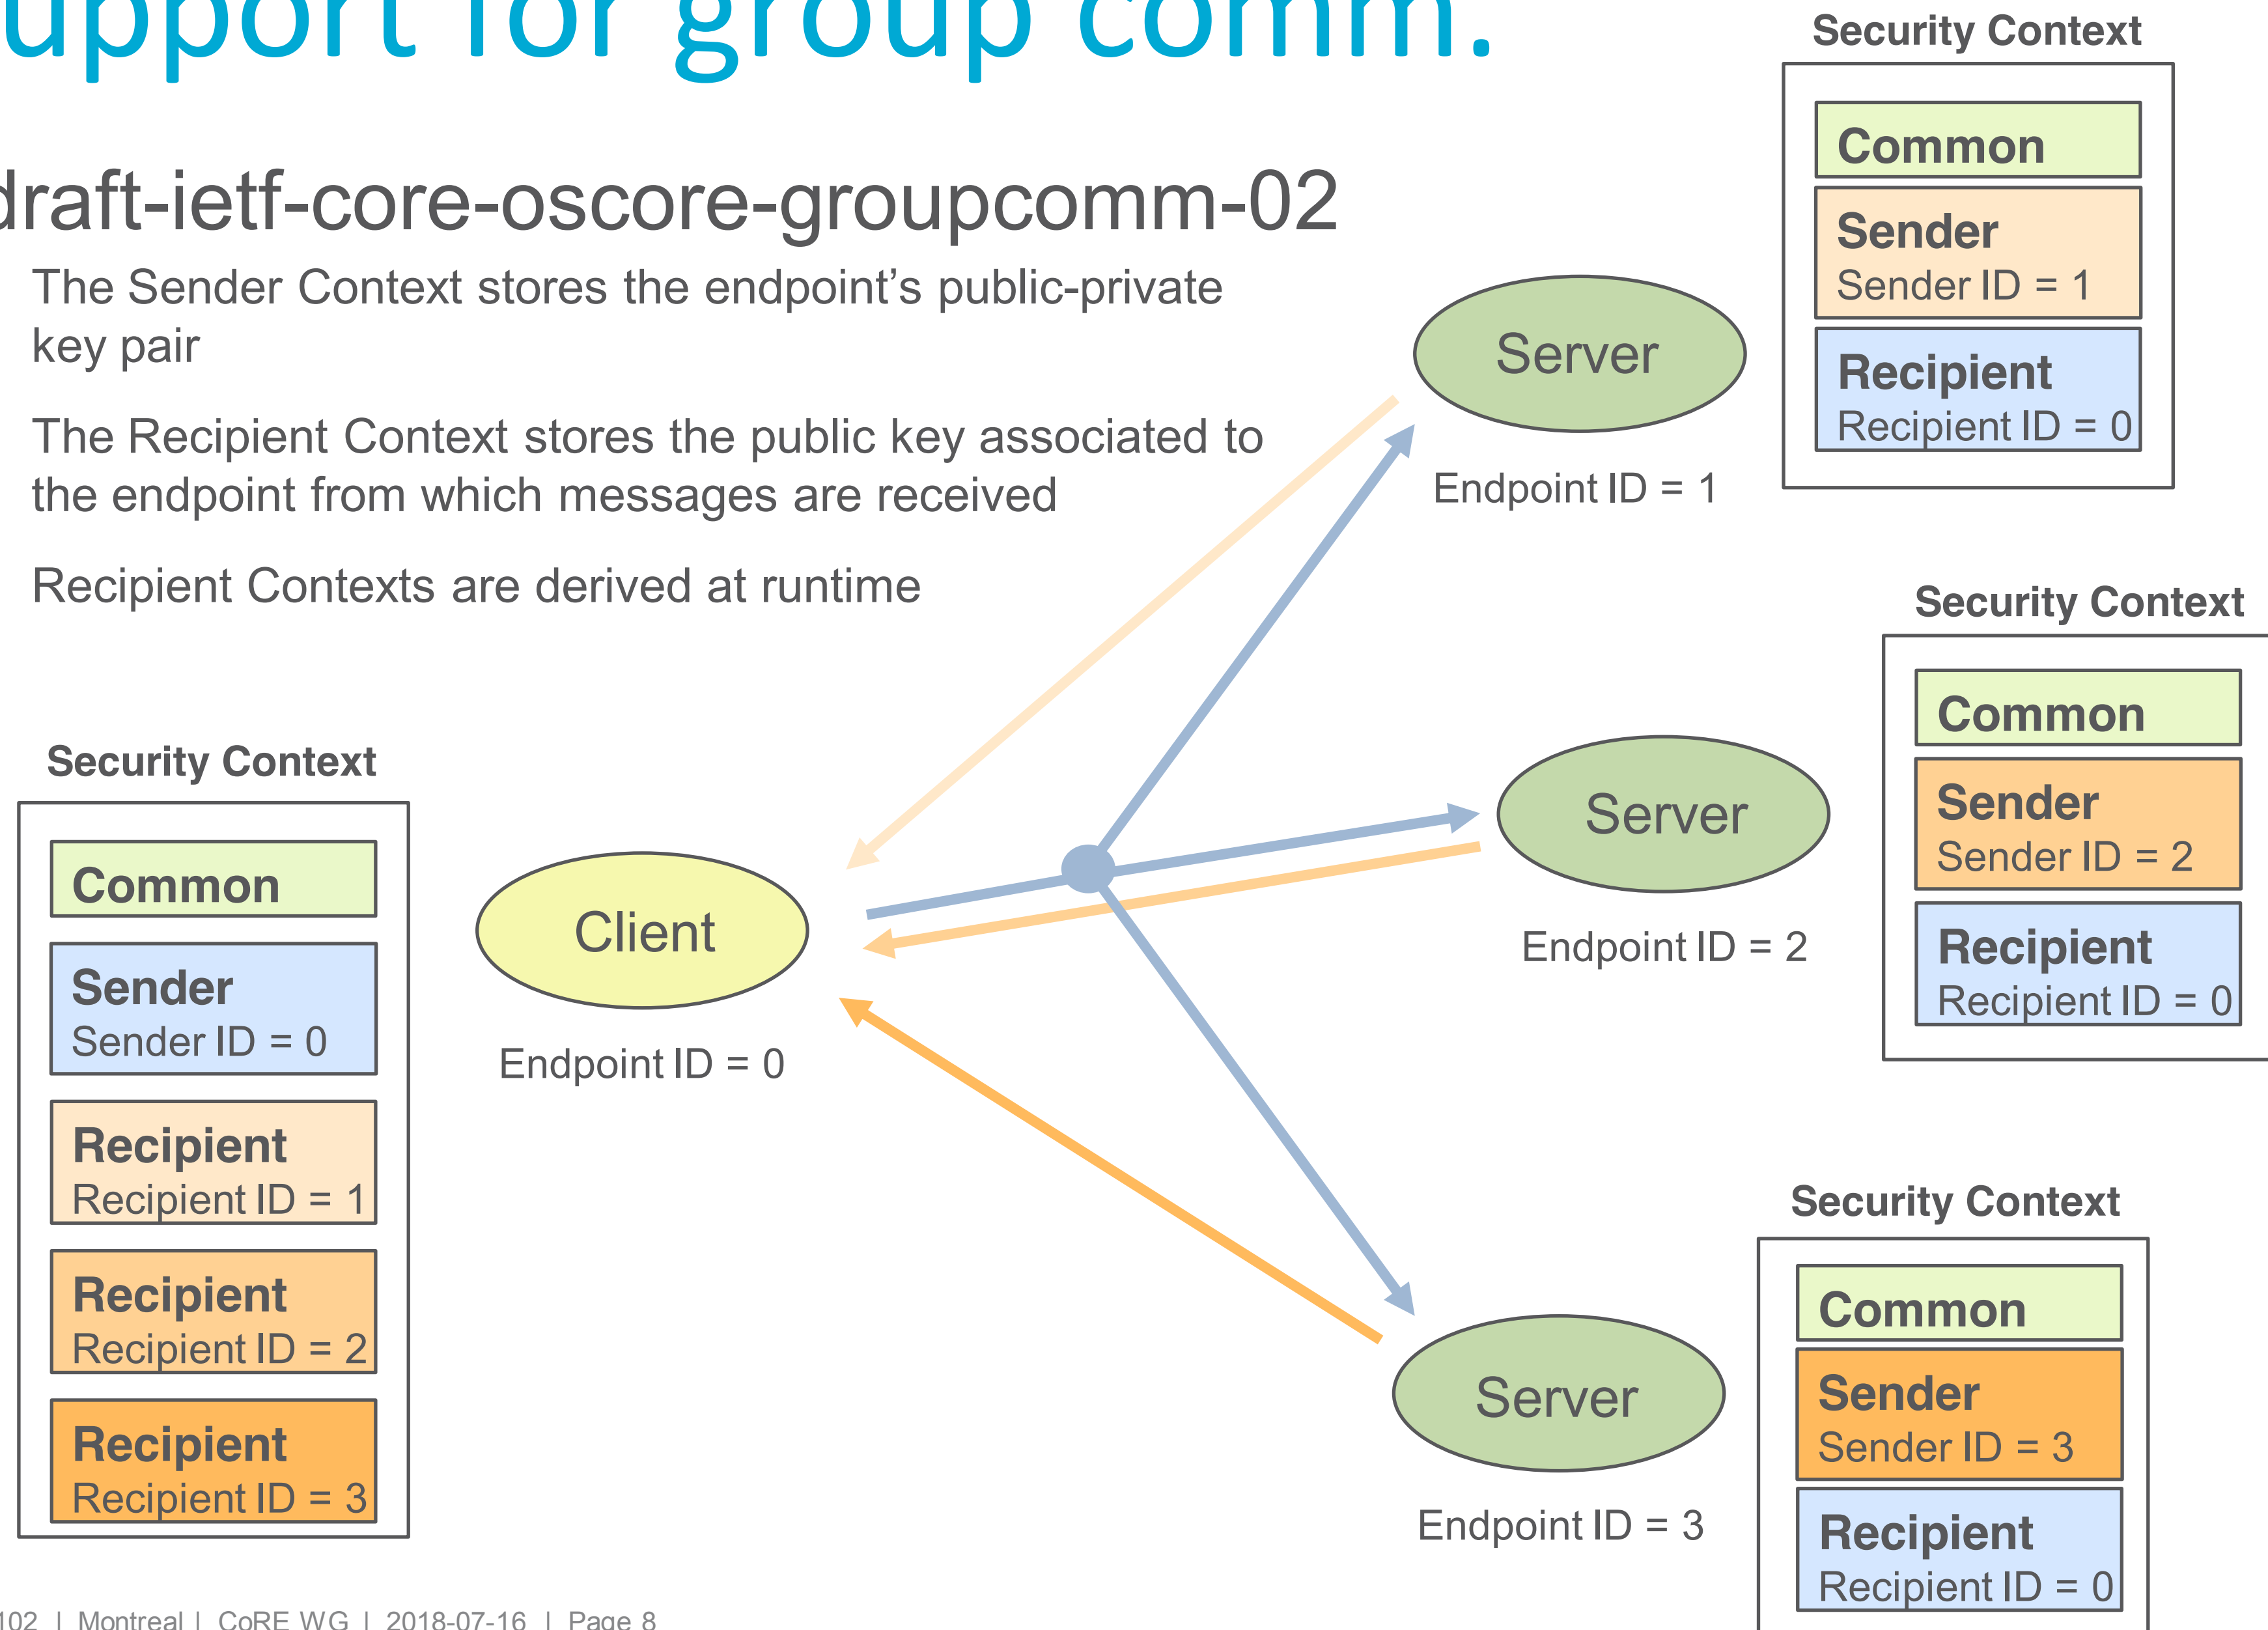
upport for group comm.

draft-ietf-core-oscore-groupcomm-02

The Sender Context stores the endpoint's public-private key pair

The Recipient Context stores the public key associated to the endpoint from which messages are received

Recipient Contexts are derived at runtime

Security Context

Common

Sender
Sender ID = 1

Recipient
Recipient ID = 0

Server

Endpoint ID = 1

Security Context

Common

Sender
Sender ID = 2

Recipient
Recipient ID = 0

Server

Endpoint ID = 2

Security Context

Common

Sender
Sender ID = 0

Recipient
Recipient ID = 1

Recipient
Recipient ID = 2

Recipient
Recipient ID = 3

Client

Endpoint ID = 0

Server

Endpoint ID = 3

Security Context

Common

Sender
Sender ID = 3

Recipient
Recipient ID = 0

102 | Montreal | CoRE WG | 2018-07-16 | Page 8